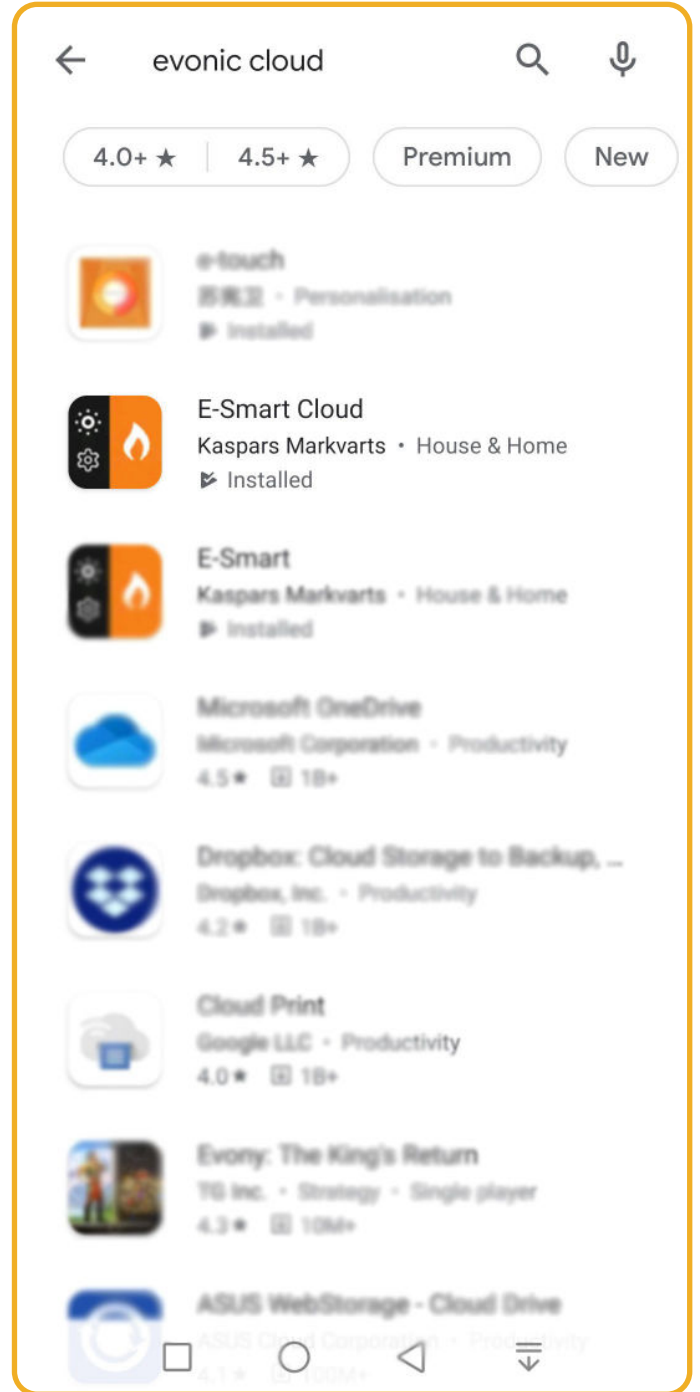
evonic cloud

4.0+ ★ | 4.5+ ★ | Premium | New

e-touch
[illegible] • Personalisation
Installed

E-Smart Cloud
Kaspars Markvarts • House & Home
Installed

E-Smart
Kaspars Markvarts • House & Home
Installed

Microsoft OneDrive
Microsoft Corporation • Productivity
4.5★ 1B+

Dropbox: Cloud Storage to Backup, ...
Dropbox, Inc. • Productivity
4.2★ 1B+

Cloud Print
Google LLC • Productivity
4.0★ 1B+

Evony: The King's Return
TG Inc. • Strategy • Single player
4.3★ 10M+

ASUS WebStorage - Cloud Drive
ASUS Cloud Corporation • Productivity
4.1★ 100M+